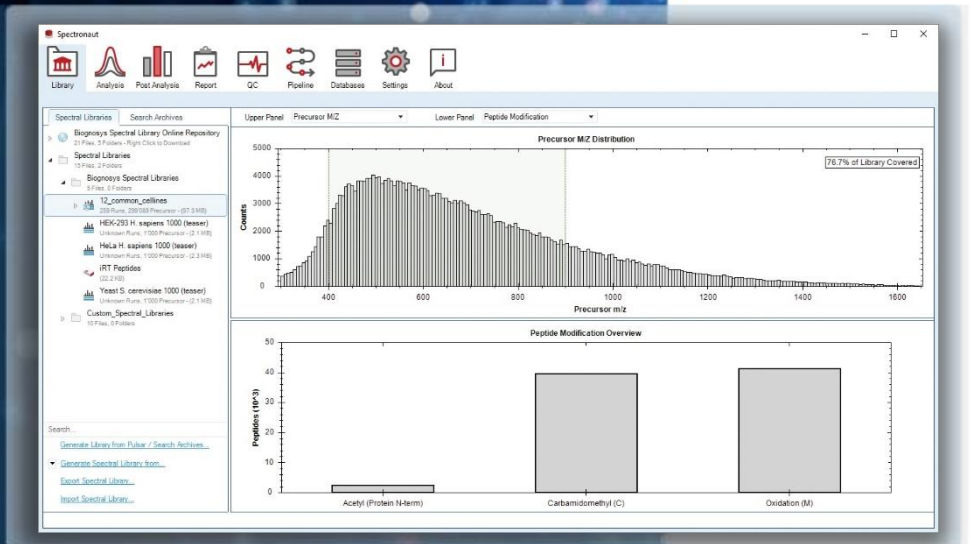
Spectronaut

Library Analysis Post Analysis Report QC Pipeline Databases Settings About

Spectral Libraries Search Archives

Biognosys Spectral Library Online Repository
21 Files, 5 Folders - Right Click to Download

Spectral Libraries
15 Files, 2 Folders

Biognosys Spectral Libraries
5 Files, 0 Folders

12_common_cellines
208 Runs, 209 083 Precursor - (57.0 MB)

HEK-293 H. sapiens 1000 (teaser)
Unknown Runs, 1'000 Precursor - (2.1 MB)

HeLa H. sapiens 1000 (teaser)
Unknown Runs, 1'000 Precursor - (2.2 MB)

iRT Peptides
(22.2 KB)

Yeast S. cerevisiae 1000 (teaser)
Unknown Runs, 1'000 Precursor - (2.1 MB)

Custom_Spectral_Libraries
10 Files, 0 Folders

Search...

Generate Library from Pulsar / Search Archives...

Generate Spectral Library from...

Export Spectral Library...

Import Spectral Library...

Upper Panel Precursor M/Z Lower Panel Peptide Modification

Precursor M/Z Distribution

76.7% of Library Covered

Counts

5000 4000 3000 2000 1000 0

400 600 800 1000 1200 1400 1600

Precursor m/z

Peptide Modification Overview

Peptides (10^3)

50 40 30 20 10 0

Acetyl (Protein N-term) Carbamidomethyl (C) Oxidation (M)